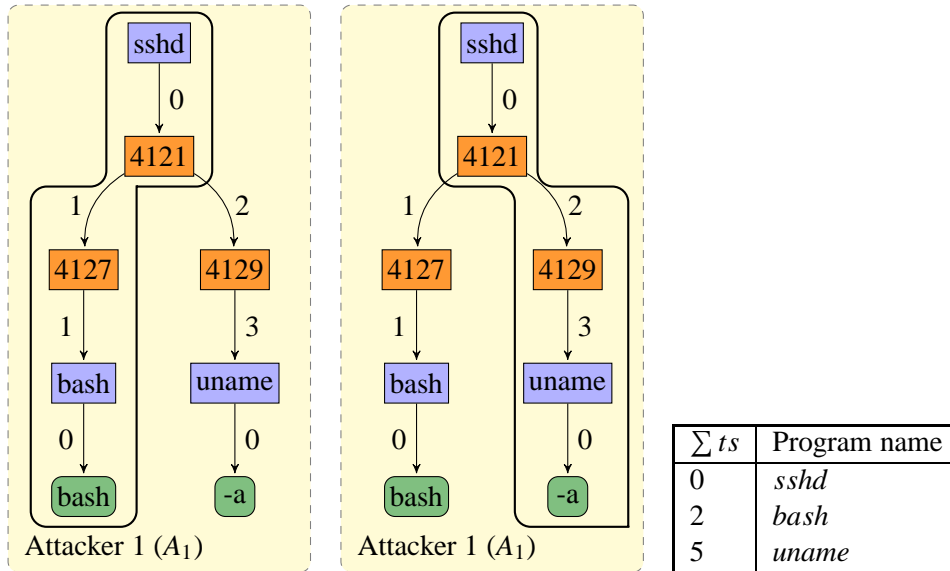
sshd
0
4121
1
2
4127
4129
1
3
bash
uname
0
0
bash
-a
Attacker 1 ($A_1$)

sshd
0
4121
1
2
4127
4129
1
3
bash
uname
0
0
bash
-a
Attacker 1 ($A_1$)

| $\sum ts$ | Program name |
|---|---|
| 0 | *sshd* |
| 2 | *bash* |
| 5 | *uname* |